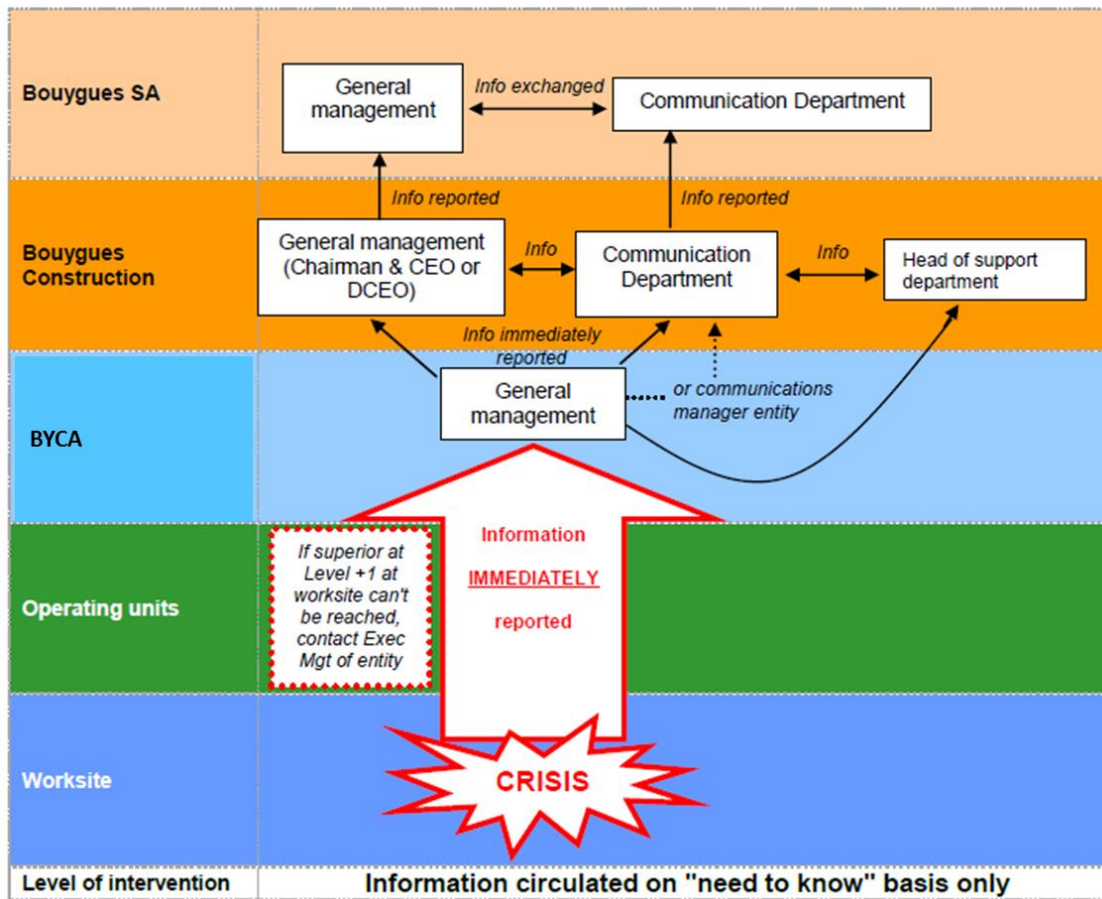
Bouygues SA

General management

Info exchanged

Communication Department

Info reported

Info reported

Bouygues Construction

General management (Chairman & CEO or DCEO)

Info

Communication Department

Info

Head of support department

Info immediately reported

BYCA

General management

or communications manager entity

Operating units

If superior at Level +1 at worksite can't be reached, contact Exec Mgt of entity

Information IMMEDIATELY reported

Worksite

CRISIS

Level of intervention

Information circulated on "need to know" basis only